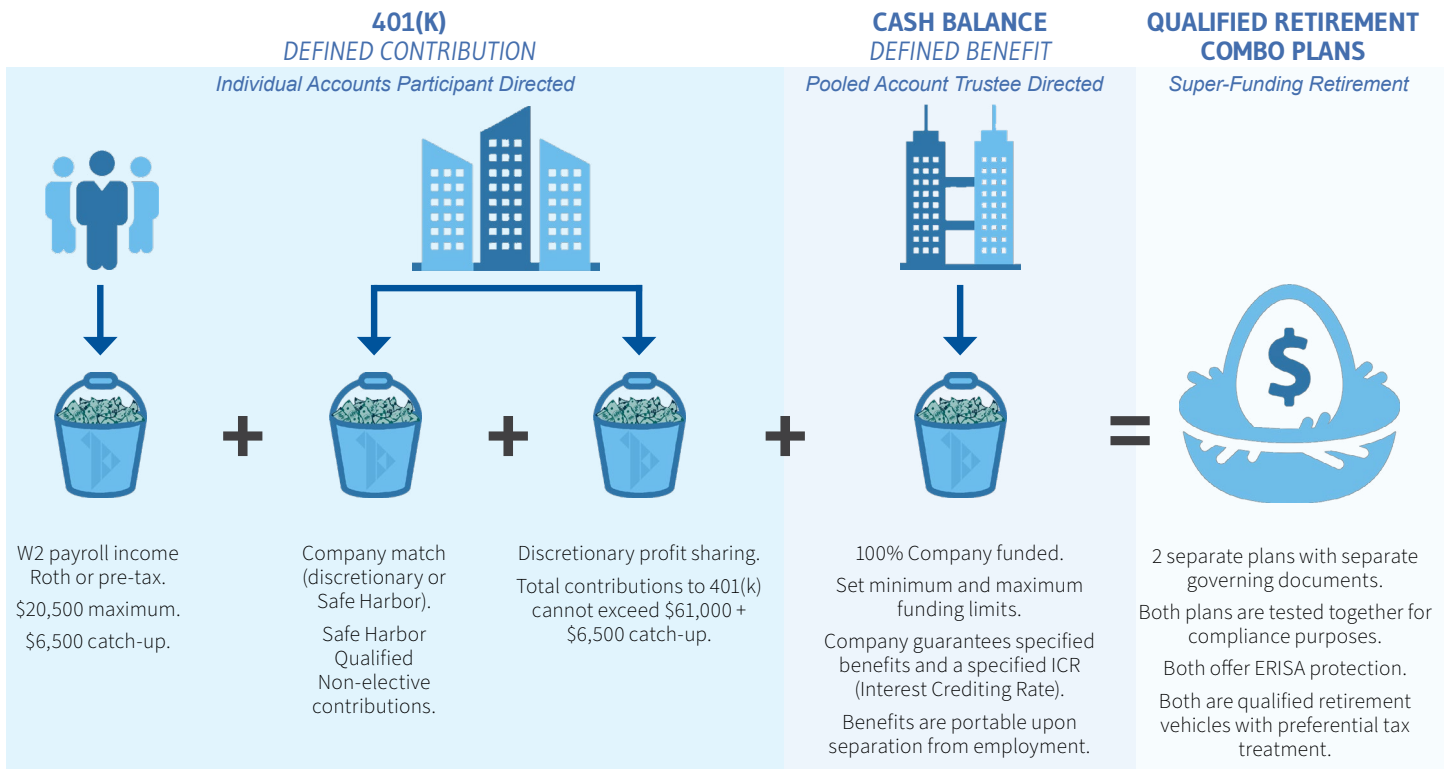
401(K)
DEFINED CONTRIBUTION
Individual Accounts Participant Directed

CASH BALANCE
DEFINED BENEFIT
Pooled Account Trustee Directed

QUALIFIED RETIREMENT COMBO PLANS
Super-Funding Retirement

+ + + =

W2 payroll income Roth or pre-tax.
$20,500 maximum.
$6,500 catch-up.

Company match (discretionary or Safe Harbor).
Safe Harbor Qualified Non-elective contributions.

Discretionary profit sharing.
Total contributions to 401(k) cannot exceed $61,000 + $6,500 catch-up.

100% Company funded.
Set minimum and maximum funding limits.
Company guarantees specified benefits and a specified ICR (Interest Crediting Rate).
Benefits are portable upon separation from employment.

2 separate plans with separate governing documents.
Both plans are tested together for compliance purposes.
Both offer ERISA protection.
Both are qualified retirement vehicles with preferential tax treatment.